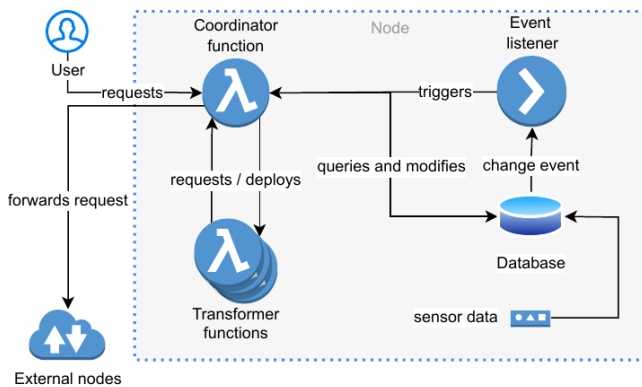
User

Node

Coordinator function

Event listener

requests

triggers

forwards request

requests / deploys

queries and modifies

change event

Database

Transformer functions

sensor data

External nodes